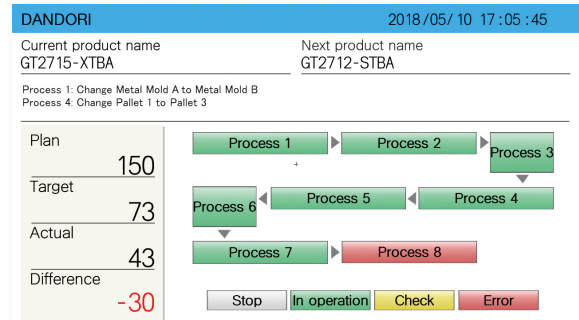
DANDORI 2018/05/10 17:05:45

Current product name
GT2715-XTBA

Next product name
GT2712-STBA

Process 1: Change Metal Mold A to Metal Mold B
Process 4: Change Pallet 1 to Pallet 3

Plan
150
Target
73
Actual
43
Difference
-30

Process 1
Process 2
Process 3
Process 4
Process 5
Process 6
Process 7
Process 8

Stop
In operation
Check
Error